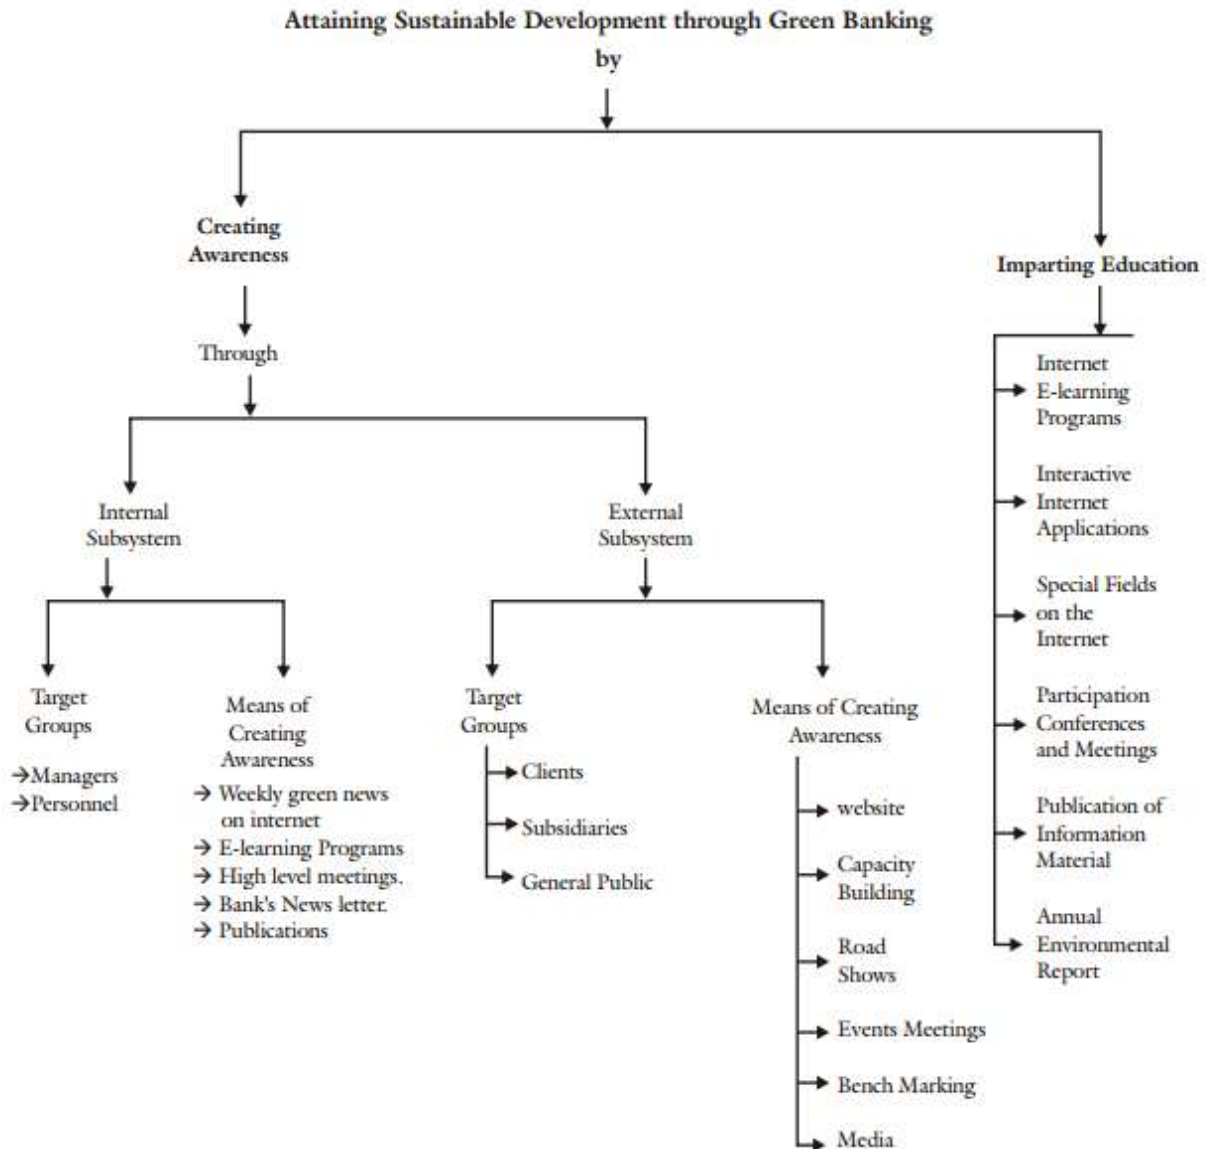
Attaining Sustainable Development through Green Banking
by

Creating Awareness

Through

Internal Subsystem

Target Groups

→Managers
→Personnel

Means of Creating Awareness

→ Weekly green news on internet
→ E-learning Programs
→ High level meetings.
→ Bank's News letter.
→ Publications

External Subsystem

Target Groups

Clients

Subsidiaries

General Public

Means of Creating Awareness

website

Capacity Building

Road Shows

Events Meetings

Bench Marking

Media

Imparting Education

Internet E-learning Programs

Interactive Internet Applications

Special Fields on the Internet

Participation Conferences and Meetings

Publication of Information Material

Annual Environmental Report